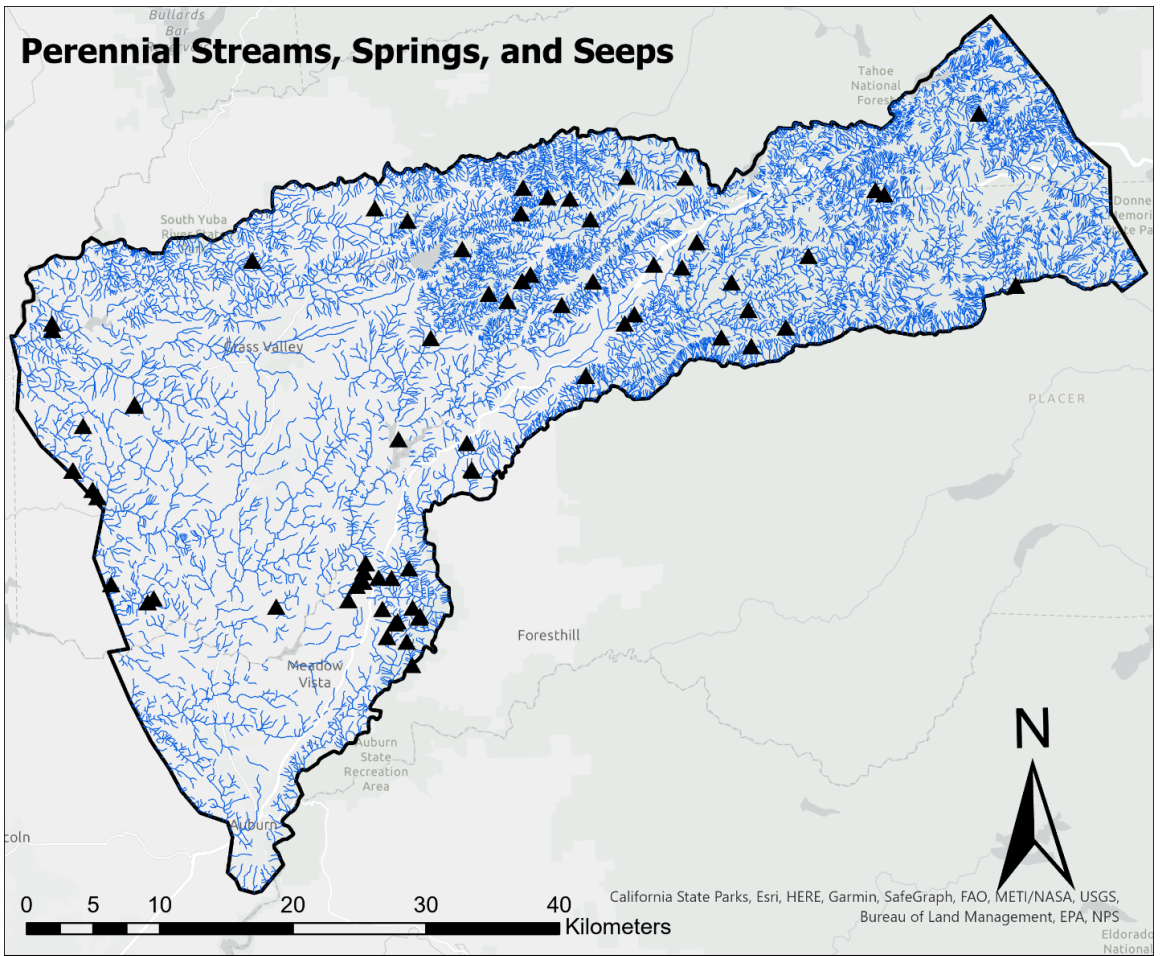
Perennial Streams, Springs, and Seeps

Bullards Bar

Tahoe National Forest

South Yuba River State

Donner Memorial State Park

Grass Valley

PLACER

Foresthill

Meadow Vista

Auburn State Recreation Area

Auburn

coln

N

0 5 10 20 30 40 Kilometers

California State Parks, Esri, HERE, Garmin, SafeGraph, FAO, METI/NASA, USGS, Bureau of Land Management, EPA, NPS

Eldorado National